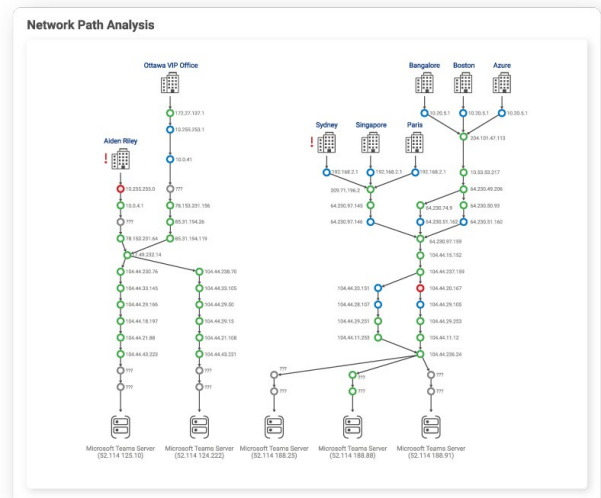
Network Path Analysis

Ottawa VIP Office

172.27.107.1

10.255.253.1

10.0.41

Aiden Riley

!

10.255.255.0

10.0.4.1

???

78.153.231.64

???

78.153.231.156

85.31.194.26

85.31.194.119

67.49.232.14

104.44.230.76

104.44.33.145

104.44.29.166

104.44.18.197

104.44.21.88

104.44.43.223

???

???

104.44.238.70

104.44.33.105

104.44.29.50

104.44.29.15

104.44.21.108

104.44.43.221

Bangalore

Boston

Azure

10.20.8.1

10.20.5.1

10.20.5.1

234.101.47.113

Sydney

Singapore

Paris

!

192.168.2.1

192.168.2.1

192.168.2.1

209.71.196.2

64.230.97.145

64.230.97.146

15.53.53.217

64.230.49.206

64.230.74.9

64.230.50.95

64.230.51.162

64.230.51.160

64.230.97.159

104.44.15.152

104.44.237.169

104.44.20.151

104.44.28.107

104.44.29.231

104.44.11.255

104.44.20.167

104.44.29.105

104.44.29.253

104.44.11.12

104.44.236.24

???

???

???

???

???

???

Microsoft Teams Server (52.114.125.10)

Microsoft Teams Server (52.114.124.222)

Microsoft Teams Server (52.114.188.25)

Microsoft Teams Server (52.114.188.88)

Microsoft Teams Server (52.114.188.91)